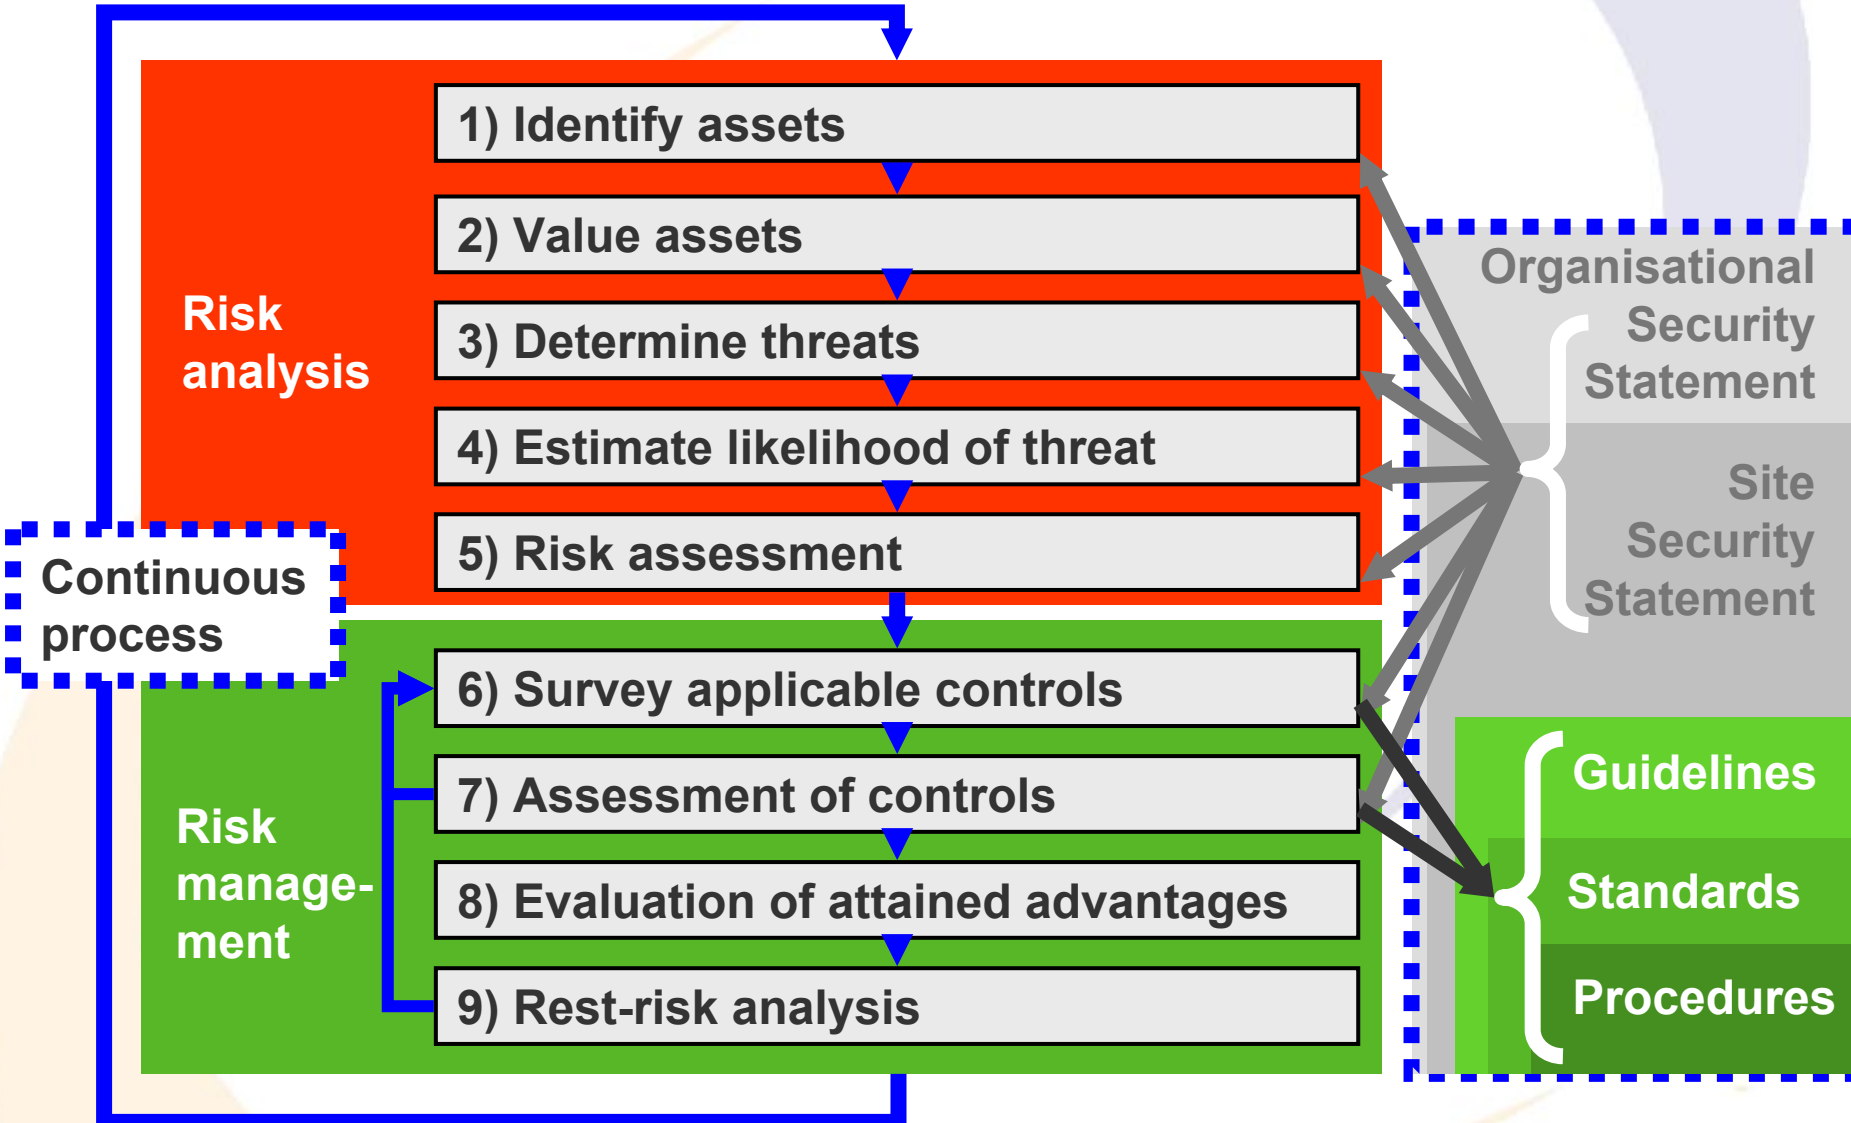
Risk analysis

1) Identify assets

2) Value assets

3) Determine threats

4) Estimate likelihood of threat

5) Risk assessment

Continuous process

Risk management

6) Survey applicable controls

7) Assessment of controls

8) Evaluation of attained advantages

9) Rest-risk analysis

Organisational Security Statement

Site Security Statement

Guidelines

Standards

Procedures